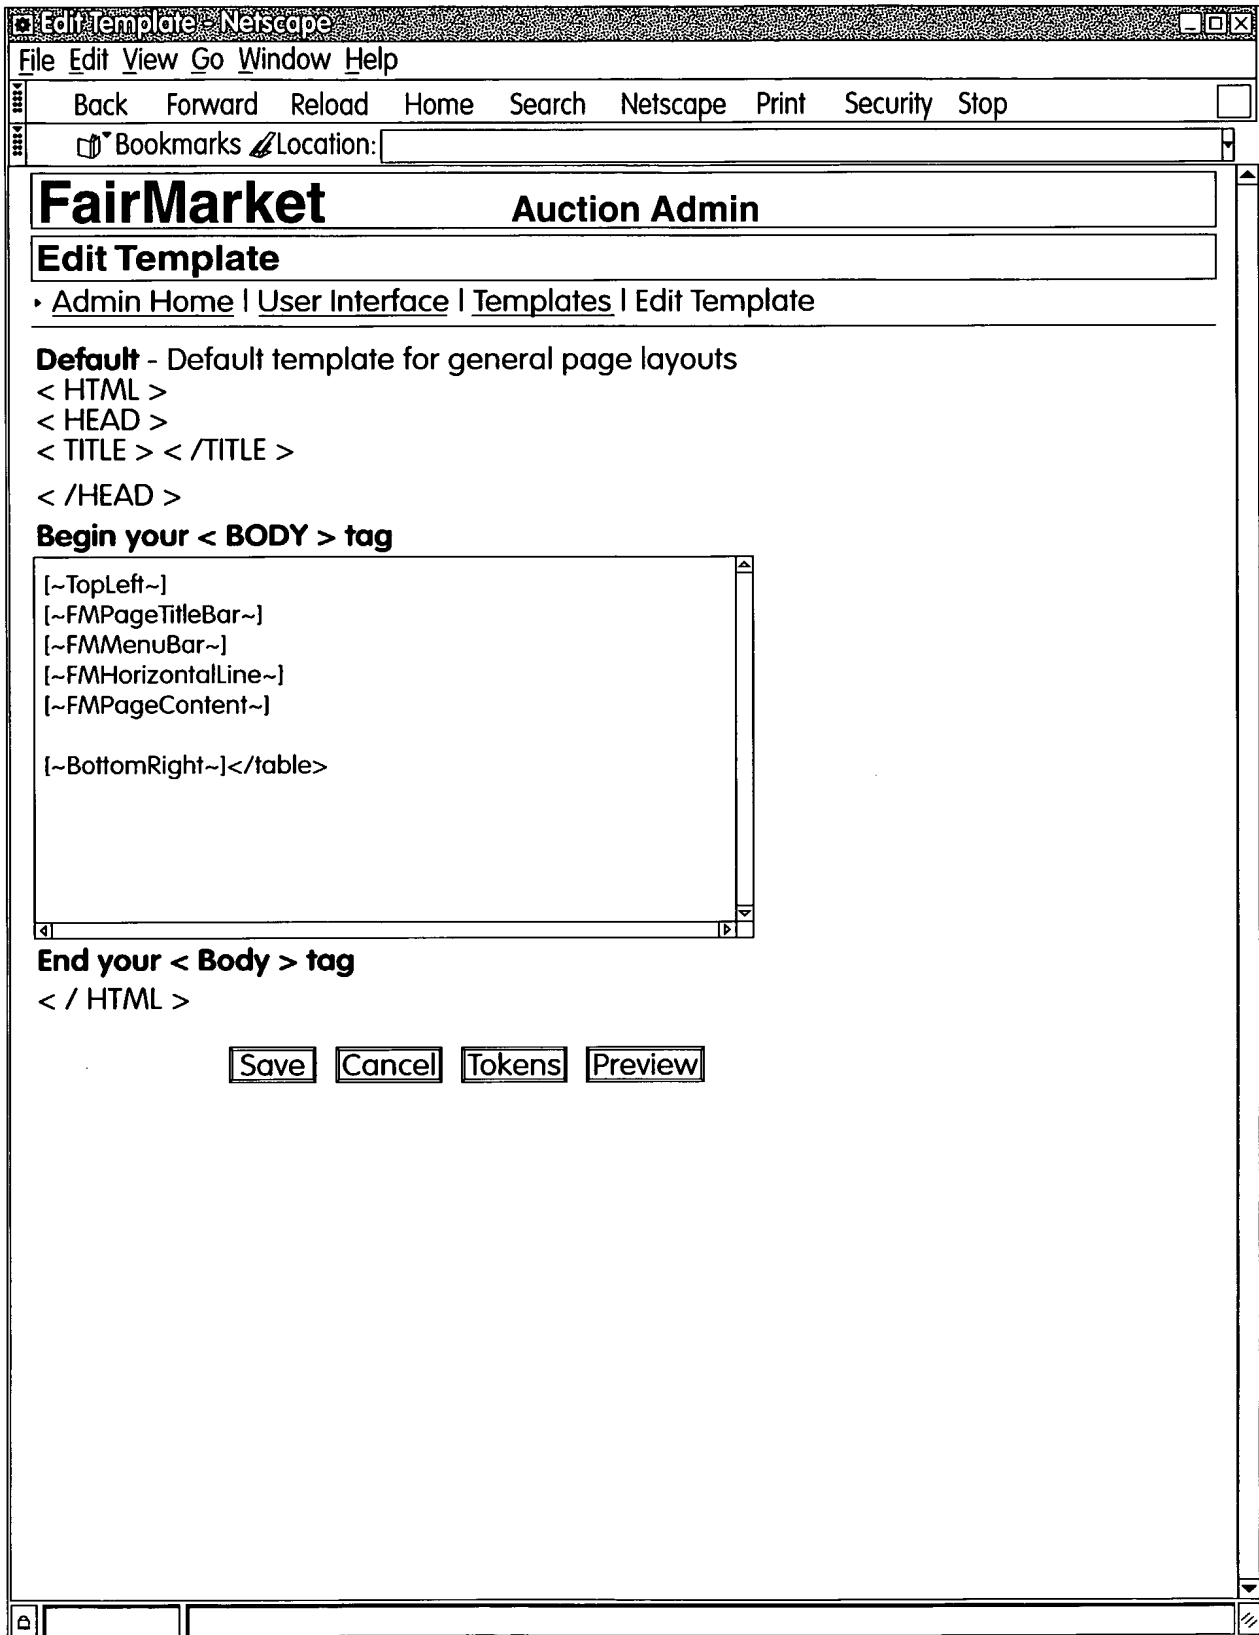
Edit Template - Netscape

File Edit View Go Window Help

Back Forward Reload Home Search Netscape Print Security Stop

Bookmarks Location:

FairMarket Auction Admin

Edit Template

‣ Admin Home | User Interface | Templates | Edit Template

**Default** - Default template for general page layouts
< HTML >
< HEAD >
< TITLE > < /TITLE >

< /HEAD >

**Begin your < BODY > tag**

[~TopLeft~]
[~FMPageTitleBar~]
[~FMMenuBar~]
[~FMHorizontalLine~]
[~FMPageContent~]

[~BottomRight~]</table>

**End your < Body > tag**

< / HTML >

Save Cancel Tokens Preview